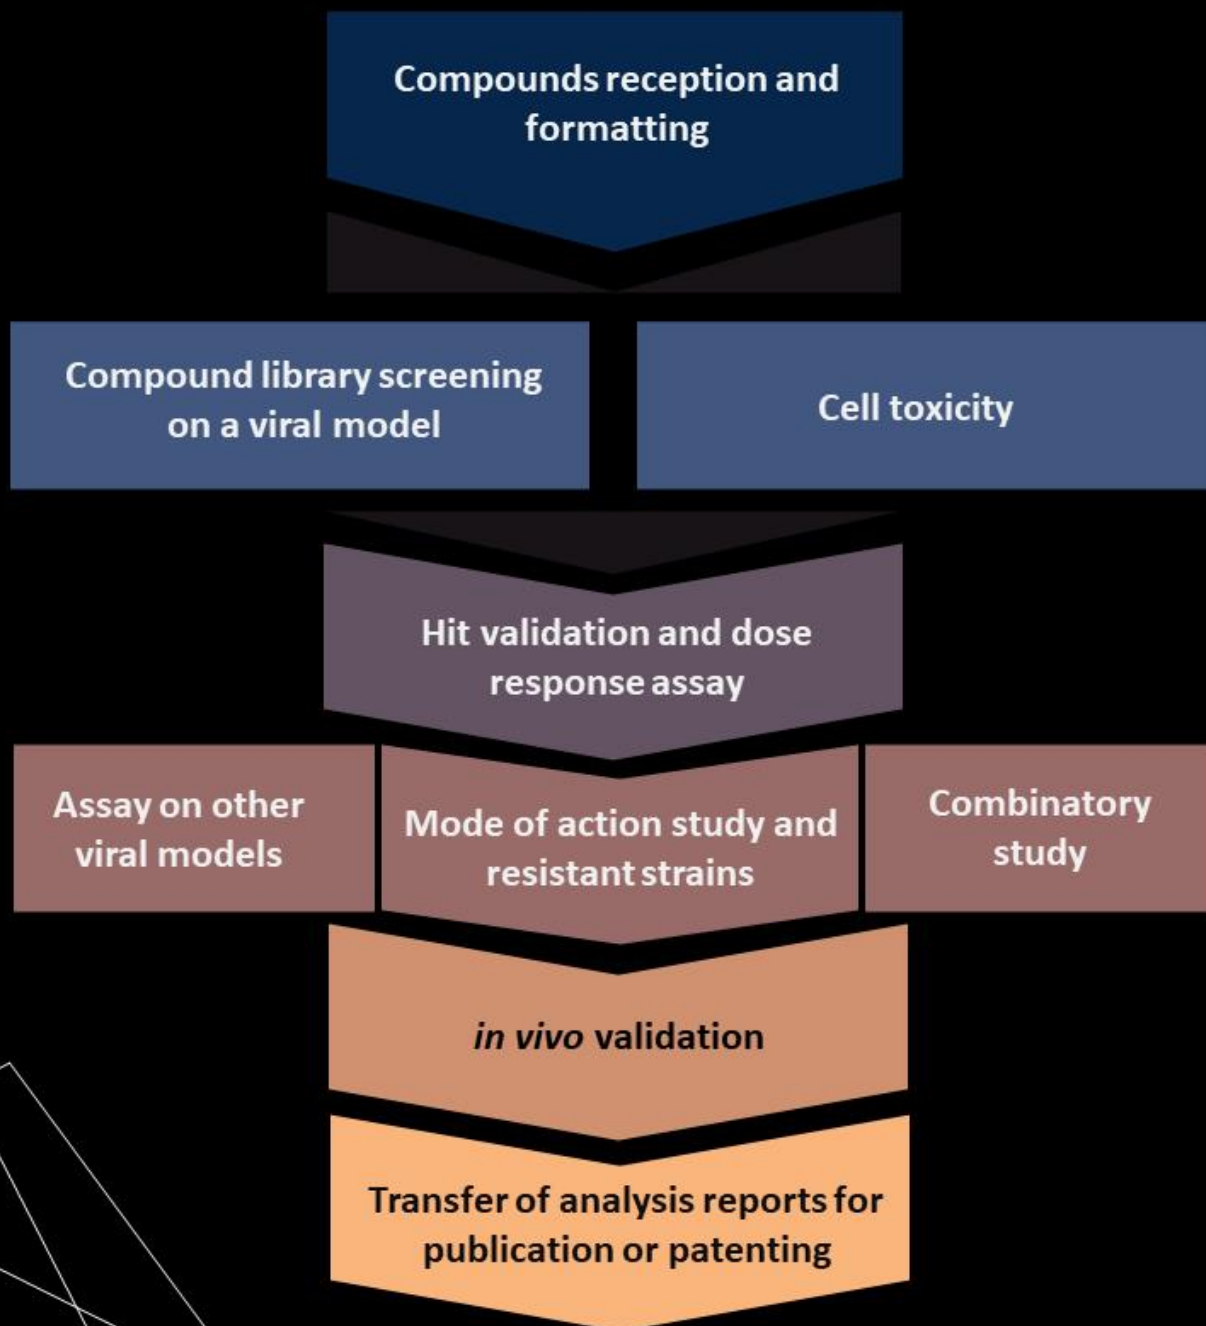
Compounds reception and formatting

Compound library screening on a viral model

Cell toxicity

Hit validation and dose response assay

Assay on other viral models

Mode of action study and resistant strains

Combinatory study

*in vivo* validation

Transfer of analysis reports for publication or patenting